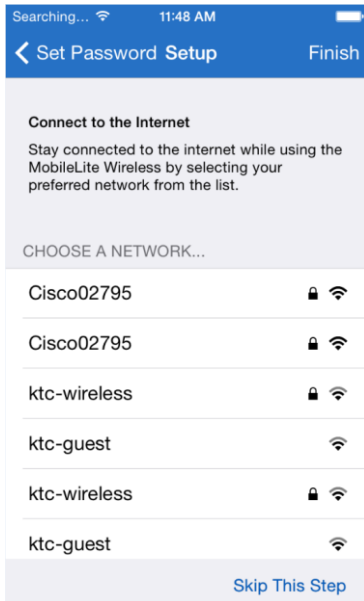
Searching... 11:48 AM

Set Password Setup Finish

Connect to the Internet

Stay connected to the internet while using the MobileLite Wireless by selecting your preferred network from the list.

CHOOSE A NETWORK...

Cisco02795

Cisco02795

ktc-wireless

ktc-guest

ktc-wireless

ktc-guest

Skip This Step